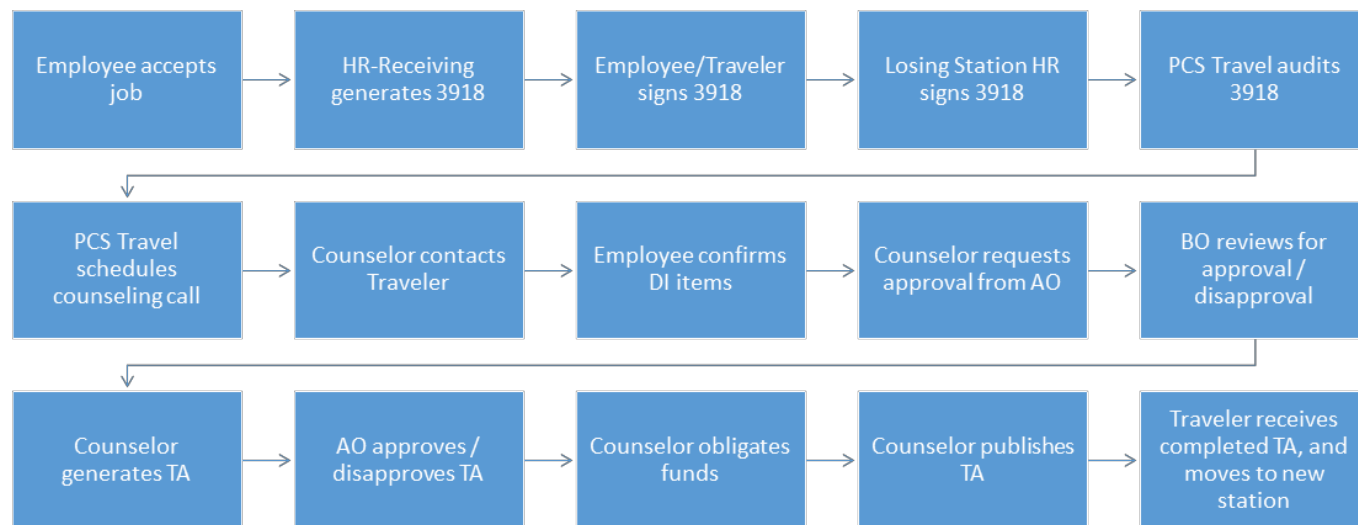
Employee accepts job

HR-Receiving generates 3918

Employee/Traveler signs 3918

Losing Station HR signs 3918

PCS Travel audits 3918

PCS Travel schedules counseling call

Counselor contacts Traveler

Employee confirms DI items

Counselor requests approval from AO

BO reviews for approval / disapproval

Counselor generates TA

AO approves / disapproves TA

Counselor obligates funds

Counselor publishes TA

Traveler receives completed TA, and moves to new station